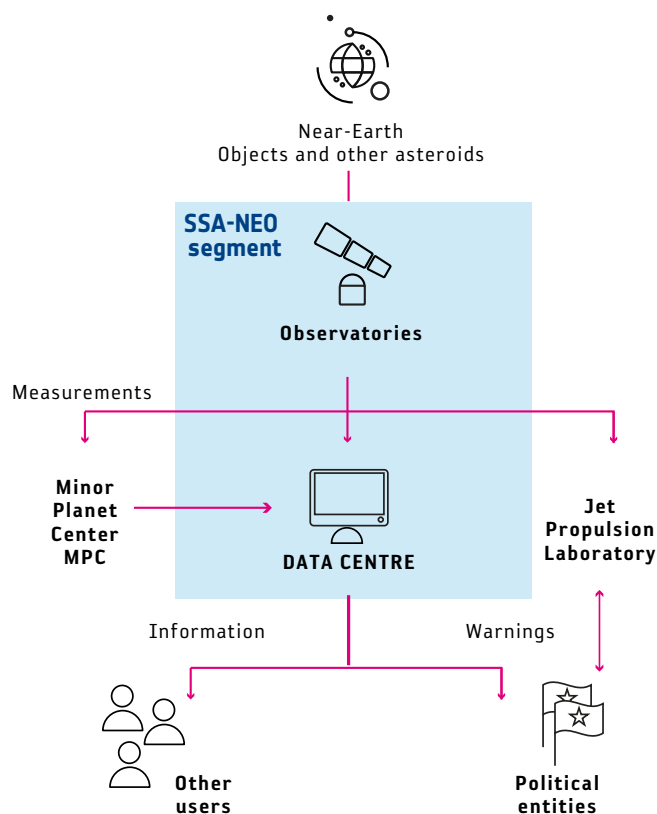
Near-Earth
Objects and other asteroids

SSA-NEO
segment

Observatories

Measurements

Minor
Planet
Center
MPC

DATA CENTRE

Jet
Propulsion
Laboratory

Information

Warnings

Other
users

Political
entities